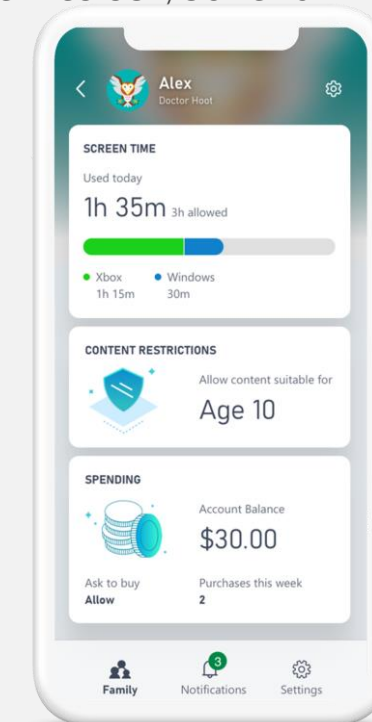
Alex
Doctor Hoot

SCREEN TIME
Used today
1h 35m 3h allowed

Xbox
1h 15m
Windows
30m

CONTENT RESTRICTIONS
Allow content suitable for
Age 10

SPENDING
Account Balance
$30.00
Ask to buy
Allow
Purchases this week
2

Family
3
Notifications
Settings